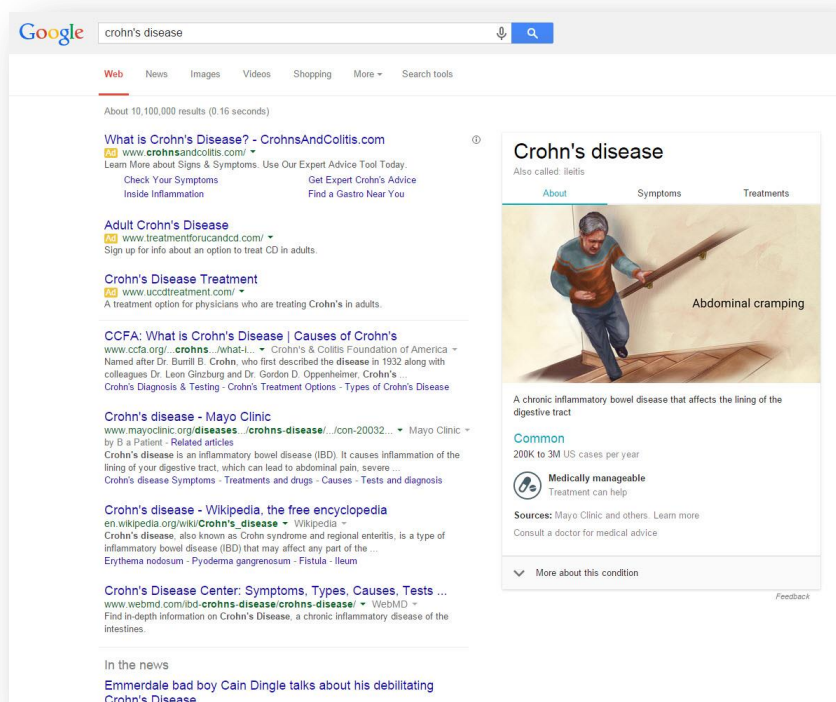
Google crohn's disease

Web News Images Videos Shopping More ▾ Search tools

About 10,100,000 results (0.16 seconds)

What is Crohn's Disease? - CrohnsAndColitis.com
Ad www.crohnsandcolitis.com/ ▾
Learn More about Signs & Symptoms. Use Our Expert Advice Tool Today.
Check Your Symptoms Get Expert Crohn's Advice
Inside Inflammation Find a Gastro Near You

Adult Crohn's Disease
Ad www.treatmentforucandcd.com/ ▾
Sign up for info about an option to treat CD in adults.

Crohn's Disease Treatment
Ad www.uccdtreatment.com/ ▾
A treatment option for physicians who are treating Crohn's in adults.

CCFA: What is Crohn's Disease | Causes of Crohn's
www.ccfa.org/...crohns.../what-i... ▾ Crohn's & Colitis Foundation of America ▾
Named after Dr. Burrill B. Crohn, who first described the disease in 1932 along with colleagues Dr. Leon Ginzburg and Dr. Gordon D. Oppenheimer, Crohn's ...
Crohn's Diagnosis & Testing - Crohn's Treatment Options - Types of Crohn's Disease

Crohn's disease - Mayo Clinic
www.mayoclinic.org/diseases.../crohns-disease/.../con-20032... ▾ Mayo Clinic ▾
by B a Patient - Related articles
Crohn's disease is an inflammatory bowel disease (IBD). It causes inflammation of the lining of your digestive tract, which can lead to abdominal pain, severe ...
Crohn's disease Symptoms - Treatments and drugs - Causes - Tests and diagnosis

Crohn's disease - Wikipedia, the free encyclopedia
en.wikipedia.org/wiki/Crohn's_disease ▾ Wikipedia ▾
Crohn's disease, also known as Crohn syndrome and regional enteritis, is a type of inflammatory bowel disease (IBD) that may affect any part of the ...
Erythema nodosum - Pyoderma gangrenosum - Fistula - Ileum

Crohn's Disease Center: Symptoms, Types, Causes, Tests ...
www.webmd.com/ibd-crohns-disease/crohns-disease/ ▾ WebMD ▾
Find in-depth information on Crohn's Disease, a chronic inflammatory disease of the intestines.

In the news

Emmerdale bad boy Cain Dingle talks about his debilitating Crohn's Disease

Crohn's disease
Also called: ileitis
About Symptoms Treatments
Abdominal cramping
A chronic inflammatory bowel disease that affects the lining of the digestive tract
Common
200K to 3M US cases per year
Medically manageable
Treatment can help
Sources: Mayo Clinic and others. Learn more
Consult a doctor for medical advice
More about this condition
Feedback